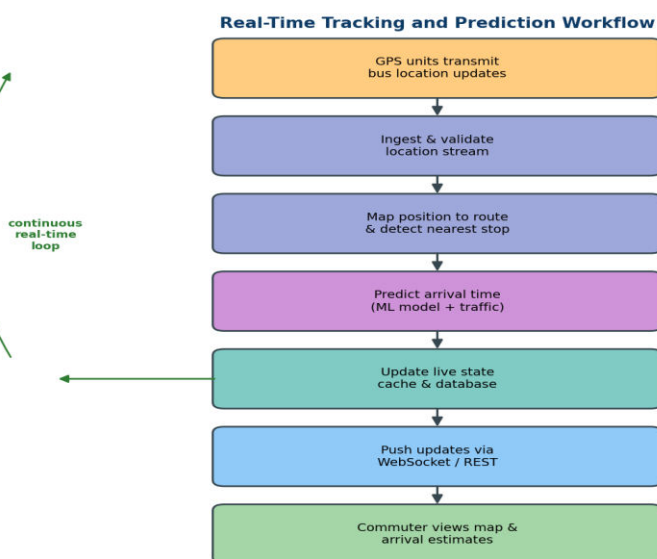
Real-Time Tracking and Prediction Workflow

GPS units transmit bus location updates

Ingest & validate location stream

Map position to route & detect nearest stop

Predict arrival time (ML model + traffic)

Update live state cache & database

Push updates via WebSocket / REST

Commuter views map & arrival estimates

continuous real-time loop